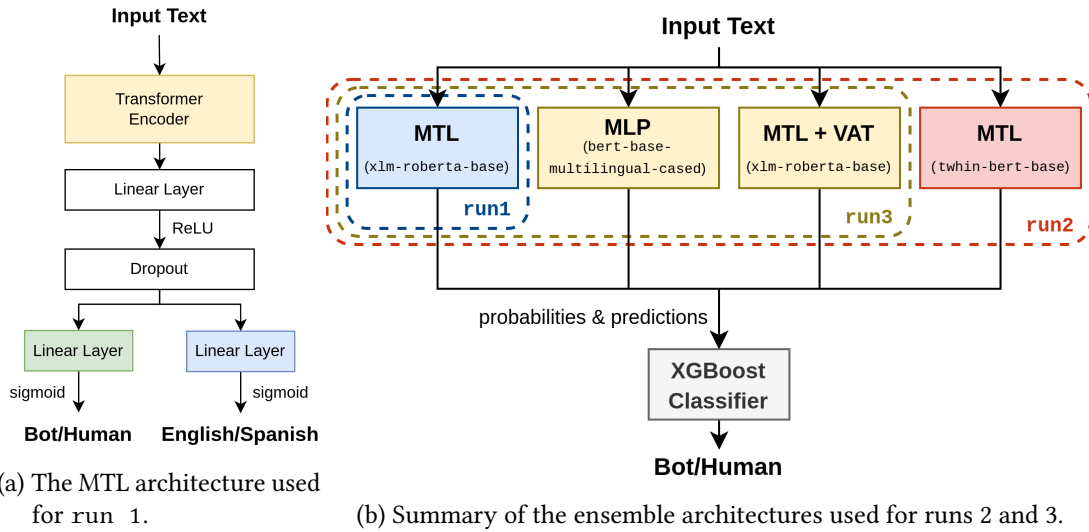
Input Text

Transformer Encoder

Linear Layer

ReLU

Dropout

Linear Layer

Linear Layer

sigmoid

sigmoid

Bot/Human

English/Spanish

(a) The MTL architecture used for run 1.

Input Text

MTL
(xlm-roberta-base)

MLP
(bert-base-multilingual-cased)

MTL + VAT
(xlm-roberta-base)

MTL
(twhin-bert-base)

run1

run3

run2

probabilities & predictions

XGBoost Classifier

Bot/Human

(b) Summary of the ensemble architectures used for runs 2 and 3.